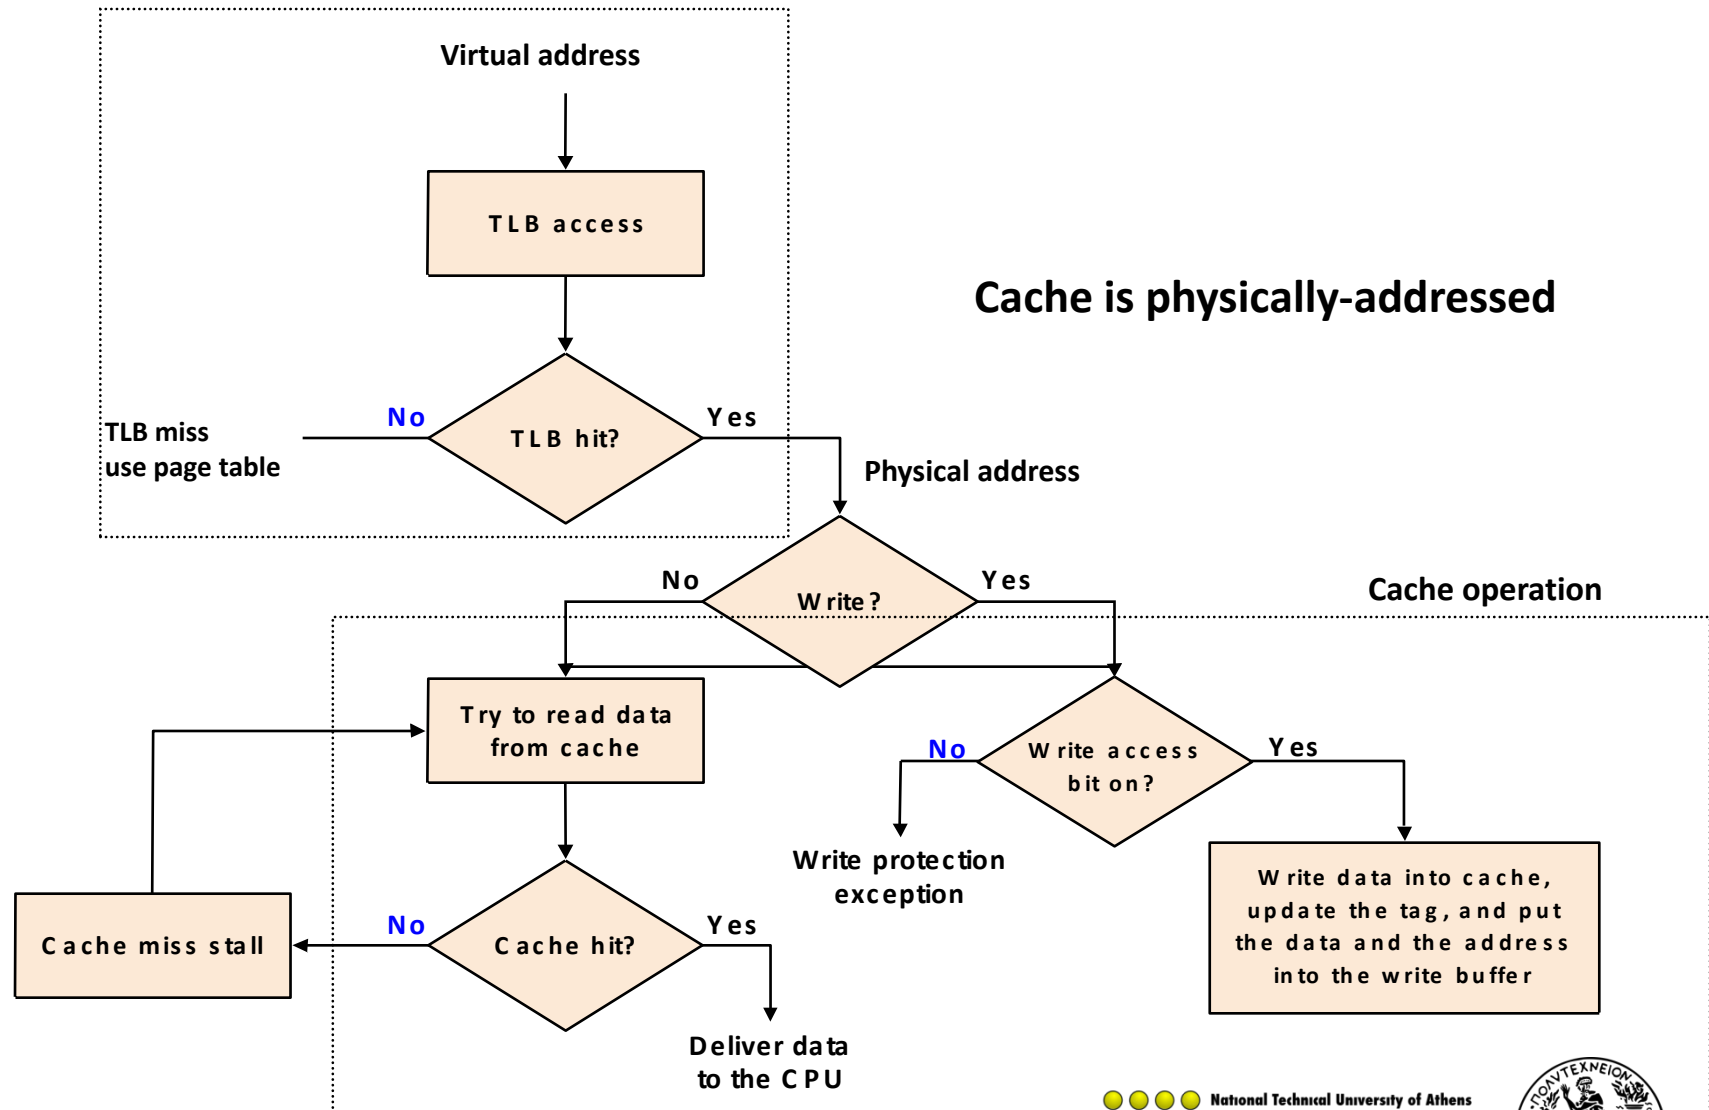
Virtual address

TLB access

Cache is physically-addressed

TLB miss
use page table

No

TLB hit?

Yes

Physical address

No

Write?

Yes

Cache operation

Try to read data from cache

No

Write access bit on?

Yes

Write protection exception

Write data into cache, update the tag, and put the data and the address into the write buffer

Cache miss stall

No

Cache hit?

Yes

Deliver data to the CPU

National Technical University of Athens

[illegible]TEXNEION